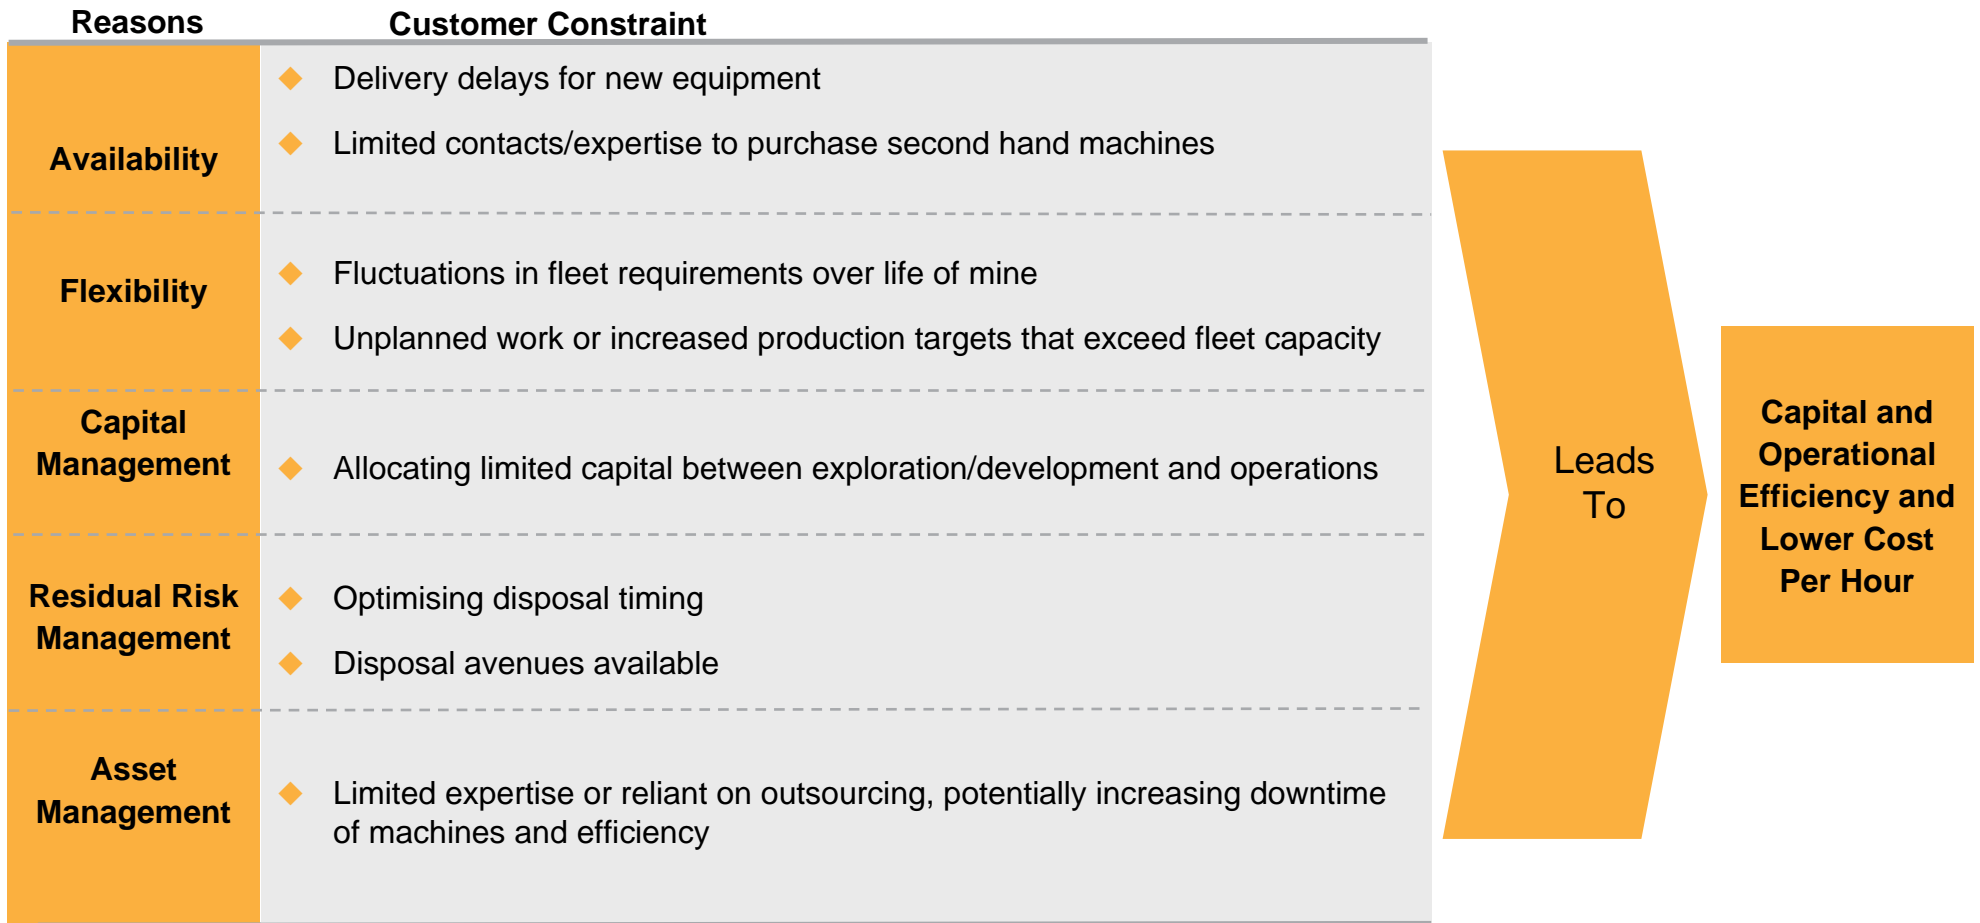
| Reasons | Customer Constraint |
|---|---|
| Availability | Delivery delays for new equipment<br>Limited contacts/expertise to purchase second hand machines |
| Flexibility | Fluctuations in fleet requirements over life of mine<br>Unplanned work or increased production targets that exceed fleet capacity |
| Capital Management | Allocating limited capital between exploration/development and operations |
| Residual Risk Management | Optimising disposal timing<br>Disposal avenues available |
| Asset Management | Limited expertise or reliant on outsourcing, potentially increasing downtime of machines and efficiency |

Leads To

Capital and Operational Efficiency and Lower Cost Per Hour